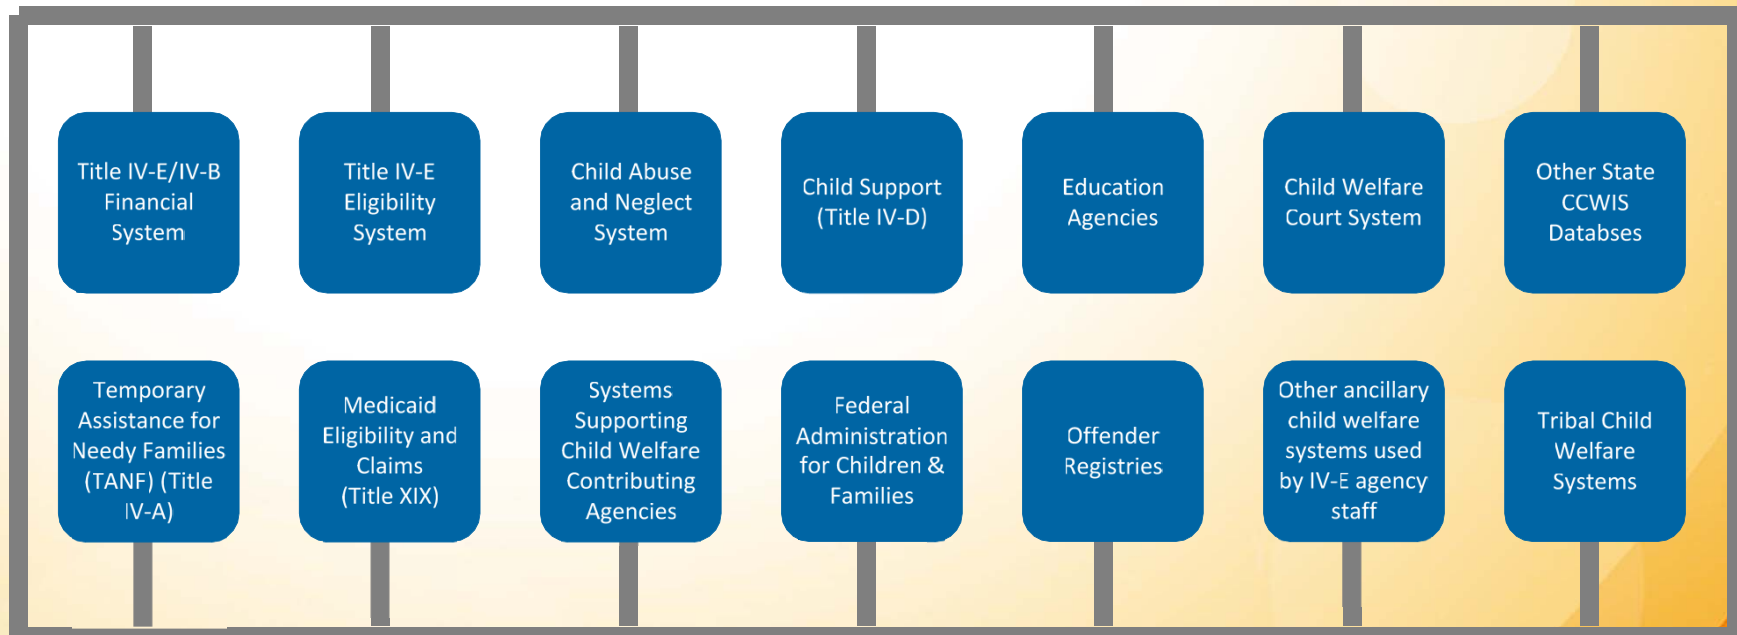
Title IV-E/IV-B Financial System

Title IV-E Eligibility System

Child Abuse and Neglect System

Child Support (Title IV-D)

Education Agencies

Child Welfare Court System

Other State CCWIS Databses

Temporary Assistance for Needy Families (TANF) (Title IV-A)

Medicaid Eligibility and Claims (Title XIX)

Systems Supporting Child Welfare Contributing Agencies

Federal Administration for Children & Families

Offender Registries

Other ancillary child welfare systems used by IV-E agency staff

Tribal Child Welfare Systems